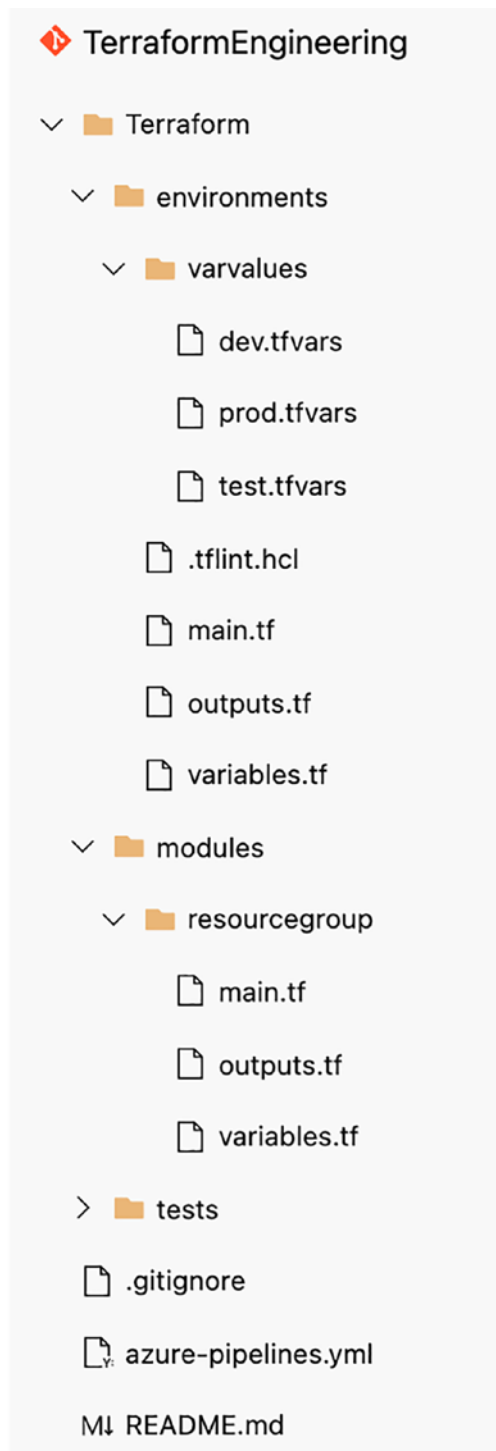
TerraformEngineering

Terraform

environments

varvalues

dev.tfvars

prod.tfvars

test.tfvars

.tflint.hcl

main.tf

outputs.tf

variables.tf

modules

resourcegroup

main.tf

outputs.tf

variables.tf

tests

.gitignore

azure-pipelines.yml

README.md